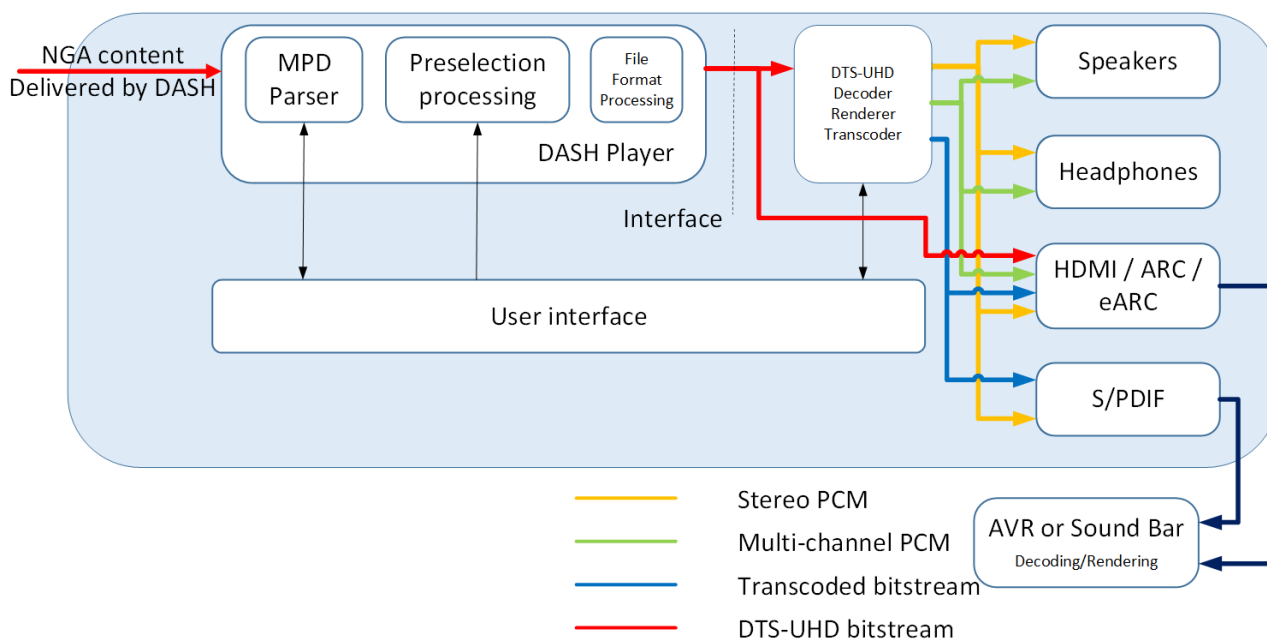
NGA content
Delivered by DASH

MPD Parser

Preselection processing

File Format Processing

DASH Player

Interface

DTS-UHD Decoder Renderer Transcoder

Speakers

Headphones

HDMI / ARC / eARC

S/PDIF

User interface

Stereo PCM
Multi-channel PCM
Transcoded bitstream
DTS-UHD bitstream

AVR or Sound Bar
Decoding/Rendering